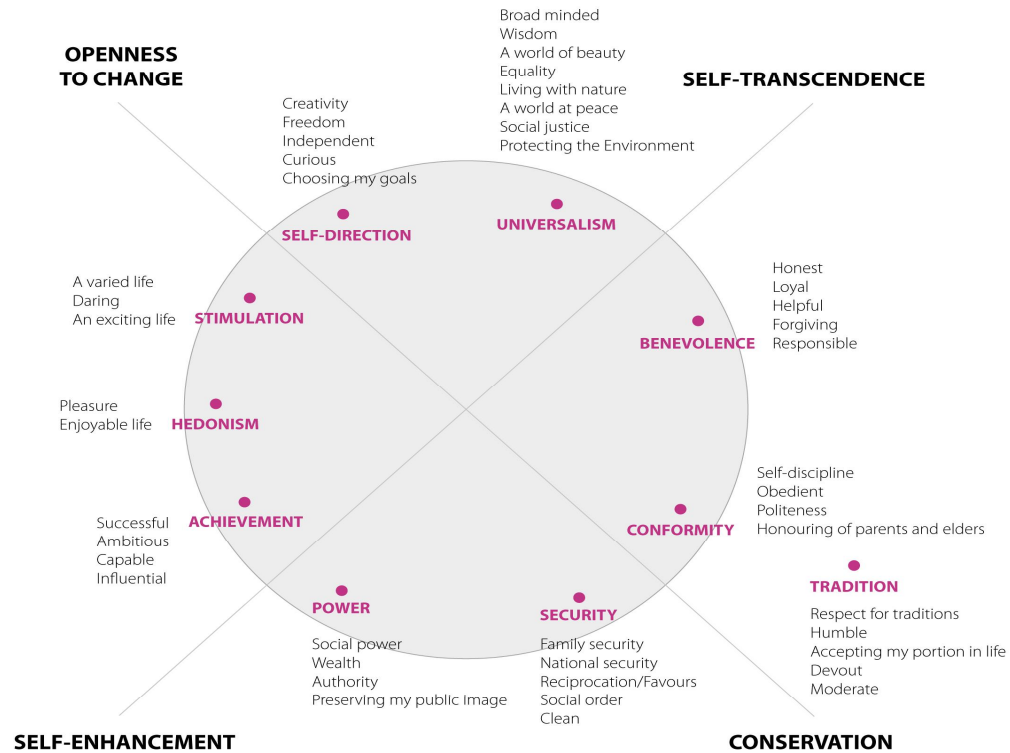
OPENNESS TO CHANGE

Broad minded
Wisdom
A world of beauty
Equality
Living with nature
A world at peace
Social justice
Protecting the Environment

SELF-TRANSCENDENCE

Creativity
Freedom
Independent
Curious
Choosing my goals

SELF-DIRECTION

UNIVERSALISM

A varied life
Daring
An exciting life

STIMULATION

Honest
Loyal
Helpful
Forgiving
Responsible

BENEVOLENCE

Pleasure
Enjoyable life

HEDONISM

Self-discipline
Obedient
Politeness
Honouring of parents and elders

Successful
Ambitious
Capable
Influential

ACHIEVEMENT

CONFORMITY

TRADITION

Respect for traditions
Humble
Accepting my portion in life
Devout
Moderate

POWER

SECURITY

Social power
Wealth
Authority
Preserving my public image

Family security
National security
Reciprocation/Favours
Social order
Clean

SELF-ENHANCEMENT

CONSERVATION